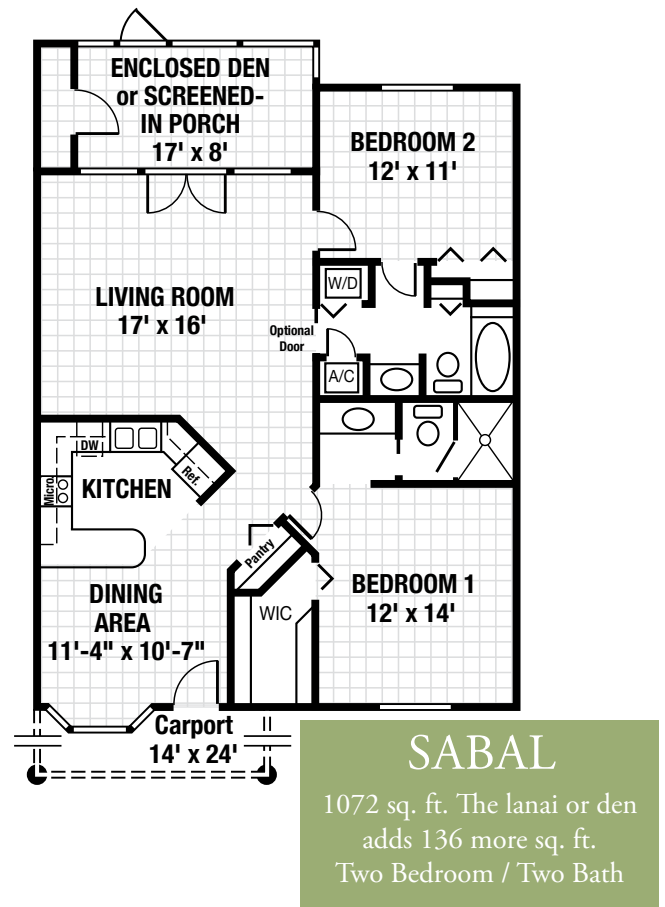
ENCLOSED DEN or SCREENED-IN PORCH
17' x 8'

BEDROOM 2
12' x 11'

LIVING ROOM
17' x 16'

W/D

Optional Door

A/C

DW

Ref.

Micro

KITCHEN

Pantry

WIC

BEDROOM 1
12' x 14'

DINING AREA
11'-4" x 10'-7"

Carport
14' x 24'

SABAL

1072 sq. ft. The lanai or den adds 136 more sq. ft.
Two Bedroom / Two Bath